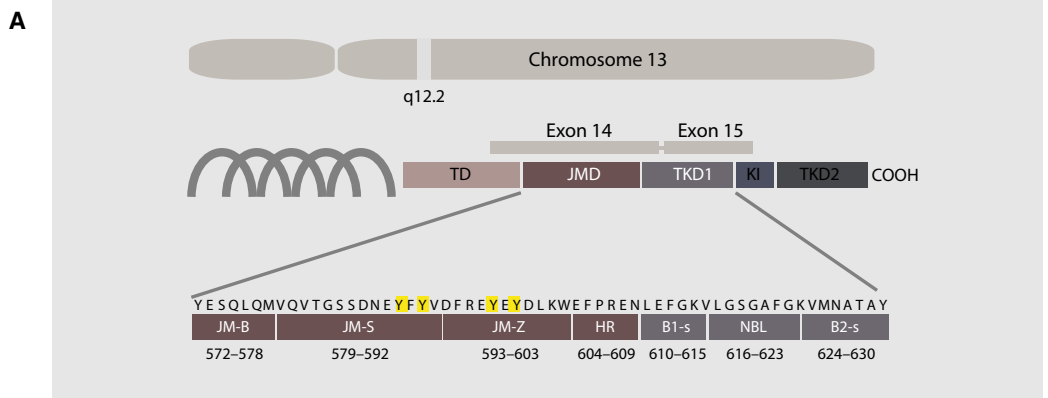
A

Chromosome 13

q12.2

Exon 14 Exon 15

TD JMD TKD1 KI TKD2 COOH

YESQLQMVQVTGSSDNEYFYVDFREYEYDLKWEFPRENLEFGKVLGSGAFGKVMNATAY

JM-B JM-S JM-Z HR B1-s NBL B2-s

572–578 579–592 593–603 604–609 610–615 616–623 624–630